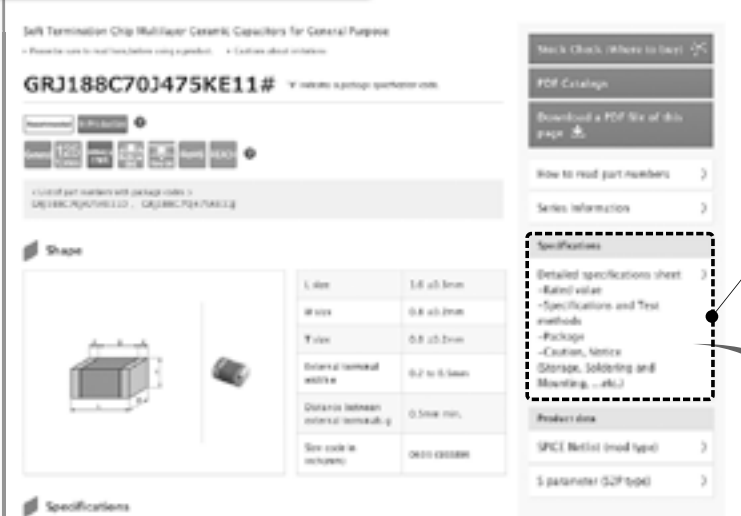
Soft Termination Chip Multilayer Ceramic Capacitors for General Purpose

• Please be sure to read here before using a product. • Caution about imitations

GRJ188C70J475KE11# ▼ indicates a package specification code.

Recommended In Production

< List of part numbers with package codes >
GRJ188C70J475KE11D , GRJ188C70J475KE11J

Shape

| L size | 1.6 ±0.1mm |
|---|---|
| W size | 0.8 ±0.1mm |
| T size | 0.8 ±0.1mm |
| External terminal width e | 0.2 to 0.5mm |
| Distance between external terminals g | 0.5mm min. |
| Size code in inch(mm) | 0603 (1608M) |

Specifications

Stock Check (Where to buy)

PDF Catalog

Download a PDF file of this page

How to read part numbers

Series information

Specifications

Detailed specifications sheet
-Rated value
-Specifications and Test methods
-Package
-Caution, Notice (Storage, Soldering and Mounting, ...etc.)

Product data

SPICE Netlist (mod type)

S parameter (S2P type)